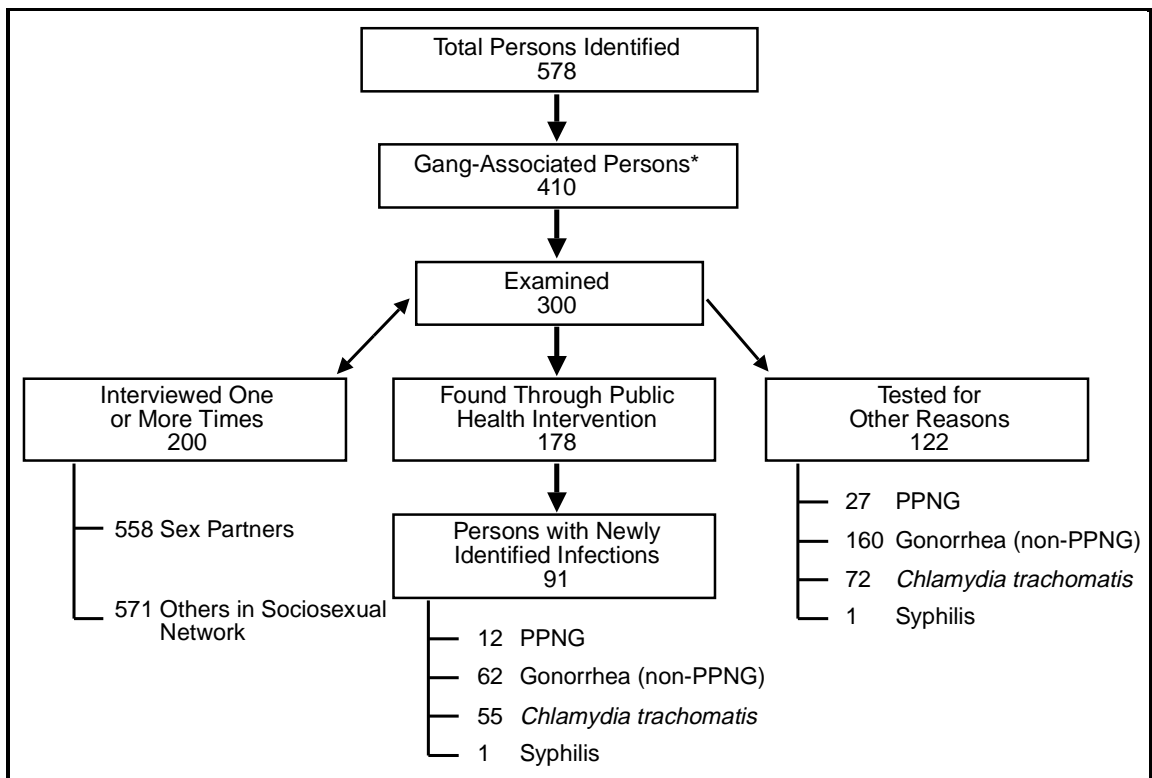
Total Persons Identified
578

Gang-Associated Persons*
410

Examined
300

Interviewed One or More Times
200

558 Sex Partners

571 Others in Sociosexual Network

Found Through Public Health Intervention
178

Persons with Newly Identified Infections
91

12 PPNG

62 Gonorrhea (non-PPNG)

55 Chlamydia trachomatis

1 Syphilis

Tested for Other Reasons
122

27 PPNG

160 Gonorrhea (non-PPNG)

72 Chlamydia trachomatis

1 Syphilis